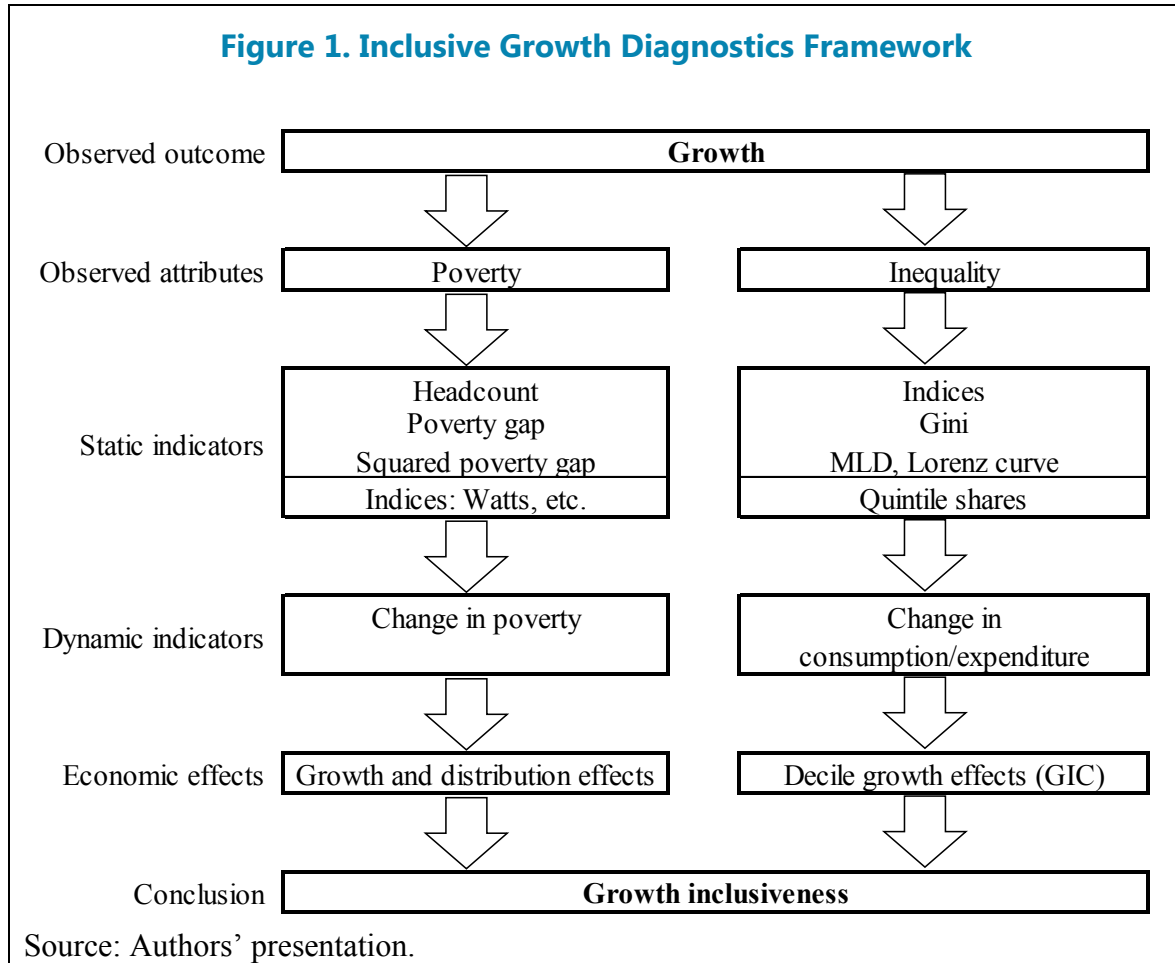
Figure 1. Inclusive Growth Diagnostics Framework

Observed outcome
Growth

Observed attributes
Poverty
Inequality

Static indicators
Headcount
Poverty gap
Squared poverty gap
Indices: Watts, etc.
Indices
Gini
MLD, Lorenz curve
Quintile shares

Dynamic indicators
Change in poverty
Change in consumption/expenditure

Economic effects
Growth and distribution effects
Decile growth effects (GIC)

Conclusion
Growth inclusiveness

Source: Authors' presentation.